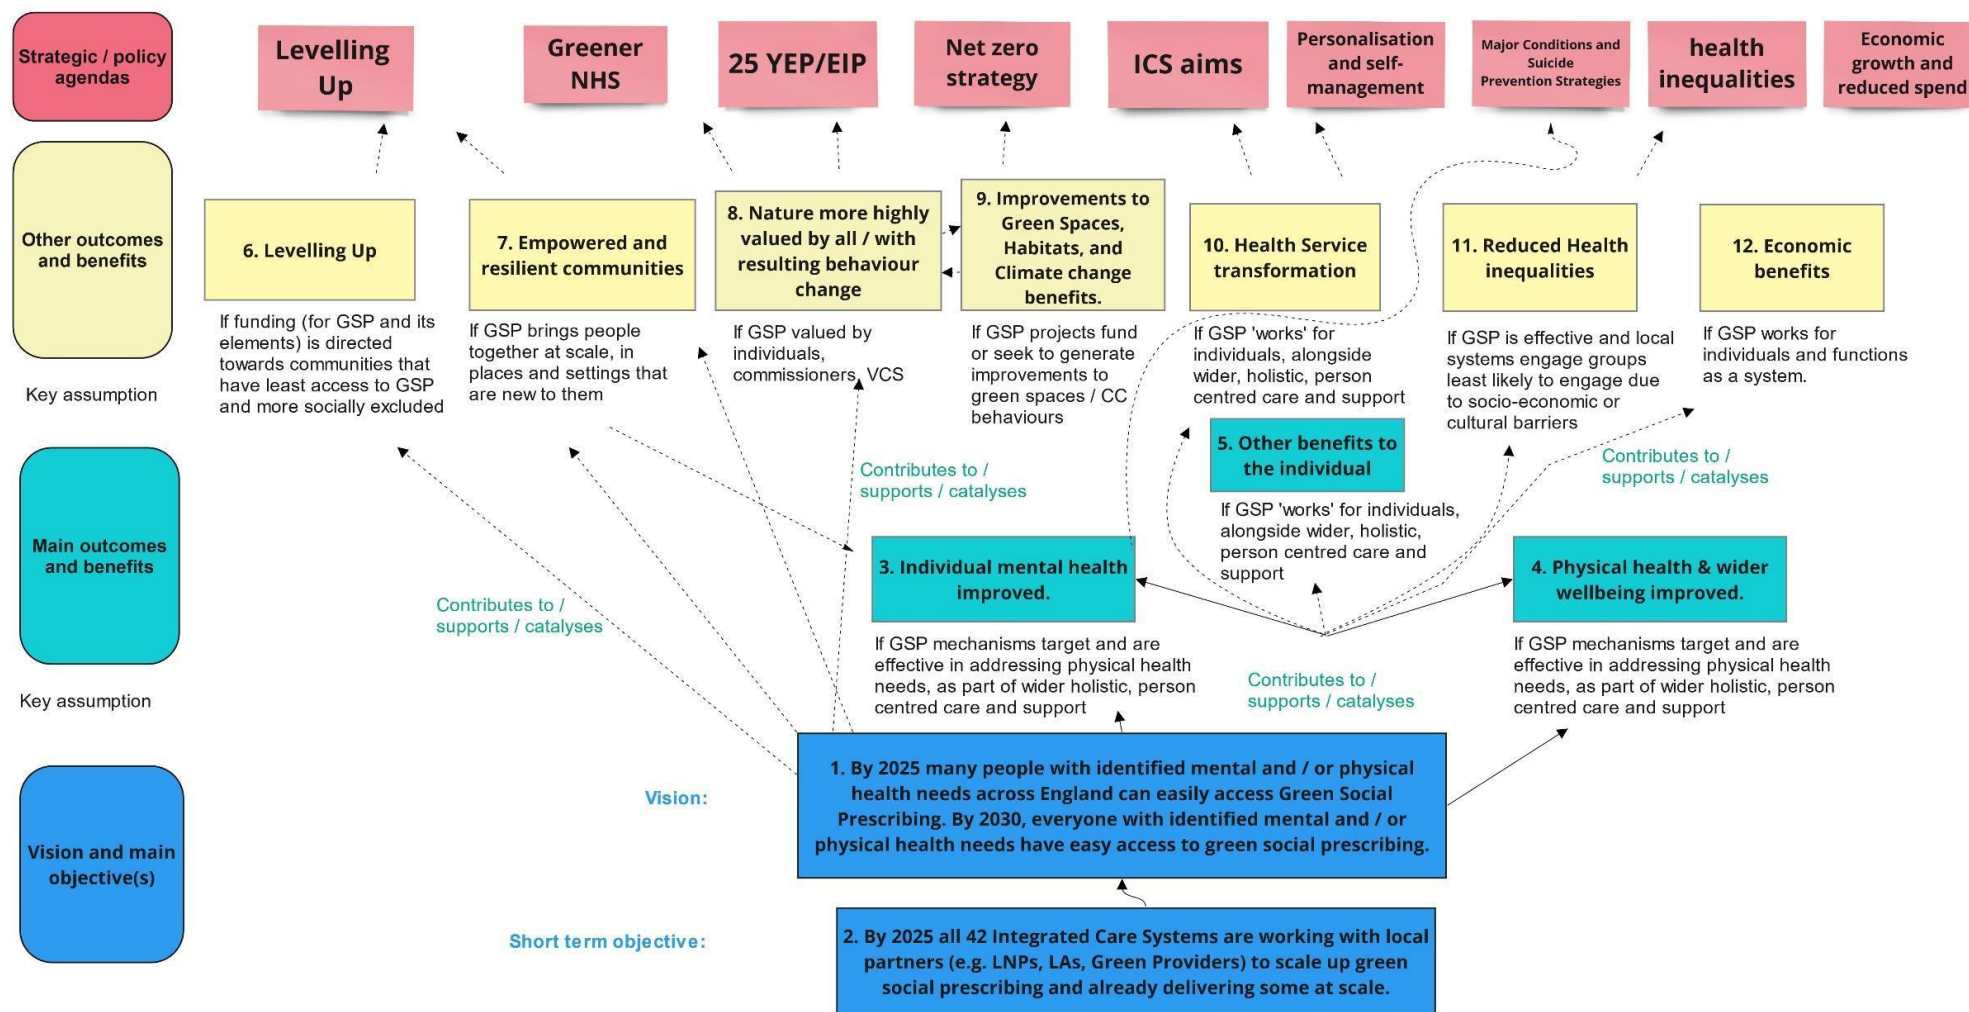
Strategic / policy agendas

Levelling Up

Greener NHS

25 YEP/EIP

Net zero strategy

ICS aims

Personalisation and self-management

Major Conditions and Suicide Prevention Strategies

health inequalities

Economic growth and reduced spend

Other outcomes and benefits

6. Levelling Up

If funding (for GSP and its elements) is directed towards communities that have least access to GSP and more socially excluded

7. Empowered and resilient communities

If GSP brings people together at scale, in places and settings that are new to them

8. Nature more highly valued by all / with resulting behaviour change

If GSP valued by individuals, commissioners, VCS

9. Improvements to Green Spaces, Habitats, and Climate change benefits.

If GSP projects fund or seek to generate improvements to green spaces / CC behaviours

10. Health Service transformation

If GSP 'works' for individuals, alongside wider, holistic, person centred care and support

11. Reduced Health inequalities

If GSP is effective and local systems engage groups least likely to engage due to socio-economic or cultural barriers

12. Economic benefits

If GSP works for individuals and functions as a system.

Key assumption

Main outcomes and benefits

Contributes to / supports / catalyses

5. Other benefits to the individual

If GSP 'works' for individuals, alongside wider, holistic, person centred care and support

Contributes to / supports / catalyses

Contributes to / supports / catalyses

3. Individual mental health improved.

If GSP mechanisms target and are effective in addressing physical health needs, as part of wider holistic, person centred care and support

Contributes to / supports / catalyses

4. Physical health & wider wellbeing improved.

If GSP mechanisms target and are effective in addressing physical health needs, as part of wider holistic, person centred care and support

Key assumption

Vision:

1. By 2025 many people with identified mental and / or physical health needs across England can easily access Green Social Prescribing. By 2030, everyone with identified mental and / or physical health needs have easy access to green social prescribing.

Vision and main objective(s)

Short term objective:

2. By 2025 all 42 Integrated Care Systems are working with local partners (e.g. LNPs, LAs, Green Providers) to scale up green social prescribing and already delivering some at scale.